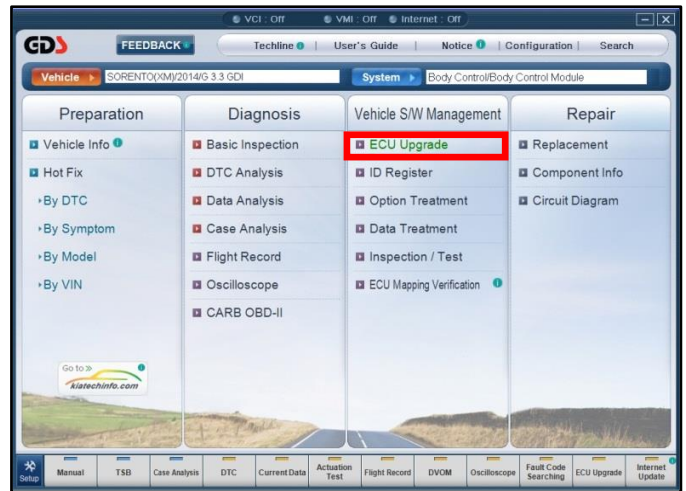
VCI : Off VMI : Off Internet : Off

GDS FEEDBACK Techline | User's Guide | Notice | Configuration | Search

Vehicle SORENTO(XM)/2014/G 3.3 GDI System Body Control/Body Control Module

Preparation
Vehicle Info
Hot Fix
By DTC
By Symptom
By Model
By VIN

Go to
kiatechinfo.com

Diagnosis
Basic Inspection
DTC Analysis
Data Analysis
Case Analysis
Flight Record
Oscilloscope
CARB OBD-II

Vehicle S/W Management
ECU Upgrade
ID Register
Option Treatment
Data Treatment
Inspection / Test
ECU Mapping Verification

Repair
Replacement
Component Info
Circuit Diagram

Setup | Manual | TSB | Case Analysis | DTC | Current Data | Actuation Test | Flight Record | DVOM | Oscilloscope | Fault Code Searching | ECU Upgrade | Internet Update